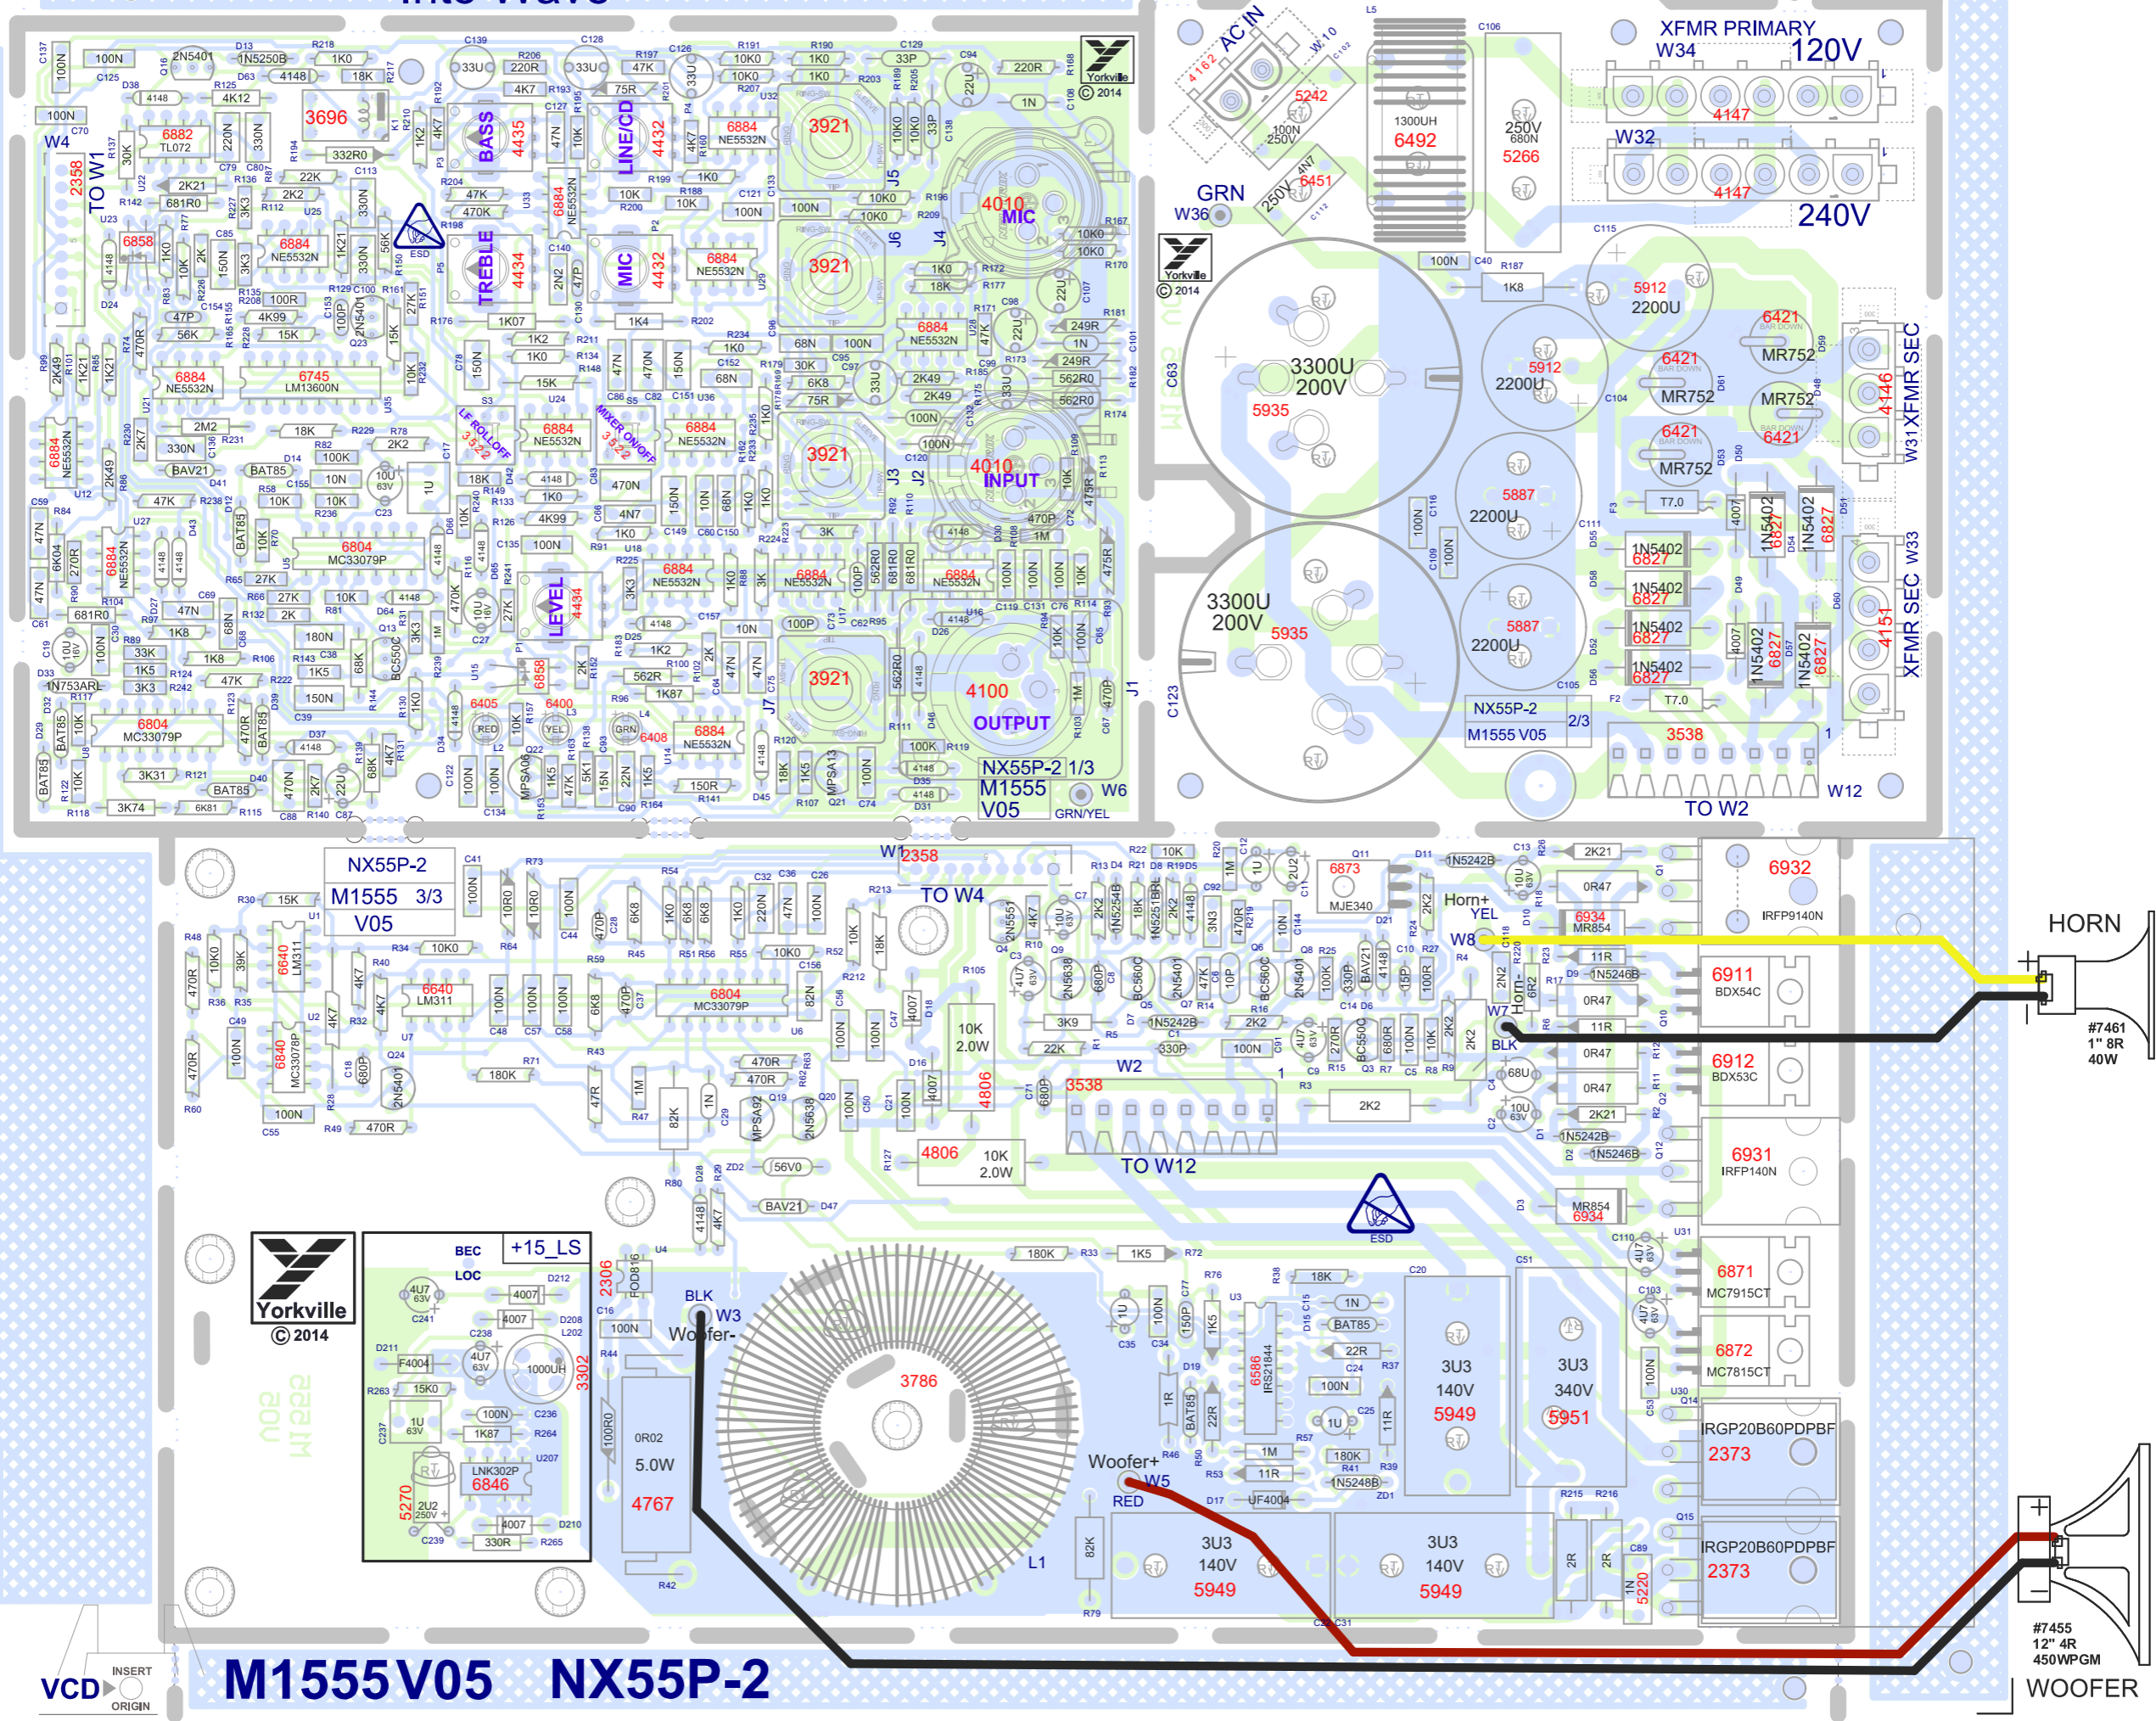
M1555 V05 NX55P-2

BASS 4435
LINE/CD 4432
TREBLE 4434
MIC 4432
3921
3921
3921
3921
4010 MIC
4010 INPUT
4100 OUTPUT
LEVEL 4434
3696
6882 TL072
6884 NE5532N
6745 LM13600N
6804 MC33079P
NX55P-2 1/3
M1555 V05
GRN/YEL
W6
TO W1
W4
Yorkville © 2014

AC IN
4162
5242
6492
1300UH
250V 680N 5266
6451
GRN W36
XFMR PRIMARY W34 120V
4147
W32
4147
240V
3300U 200V 5935
3300U 200V 5935
5912 2200U
5912 2200U
5887 2200U
5887 2200U
6421 MR752
6421 MR752
6421 MR752
6421 MR752
1N5402 6827
1N5402 6827
1N5402 6827
1N5402 6827
1N5402 6827
1N5402 6827
1N5402 6827
1N5402 6827
T7.0
T7.0
W31 XFMR SEC 4146
W33 XFMR SEC 4151
3538
NX55P-2 2/3
M1555 V05
TO W2
W12
Yorkville © 2014

NX55P-2
M1555 3/3
V05
W1 2358
TO W4
6640 LM311
6640 LM311
6840 MC33078P
6804 MC33079P
10K 2.0W 4806
4806 10K 2.0W
3538
W2
TO W12
6873 MJE340
Horn+ YEL
W8
6934 MR854
6932 IRFP9140N
6911 BDX54C
6912 BDX53C
6931 IRFP140N
Horn-
W7 BLK
6934 MR854
6871 MC7915CT
6872 MC7815CT
IRGP20B60PDPBF 2373
IRGP20B60PDPBF 2373
ESD
HORN
#7461 1" 8R 40W
Yorkville © 2014
BEC +15_LS
LOC
1000UH
5270
LNK302P 6846
2306
3302
BLK W3 Woofer-
0R02 5.0W 4767
3786
L1
Woofer+ W5 RED
6586 IRS21844
3U3 140V 5949
3U3 340V 5951
3U3 140V 5949
3U3 140V 5949
#7455 12" 4R 450WPGM
WOOFER
VCD INSERT ORIGIN
M1555 V05 NX55P-2